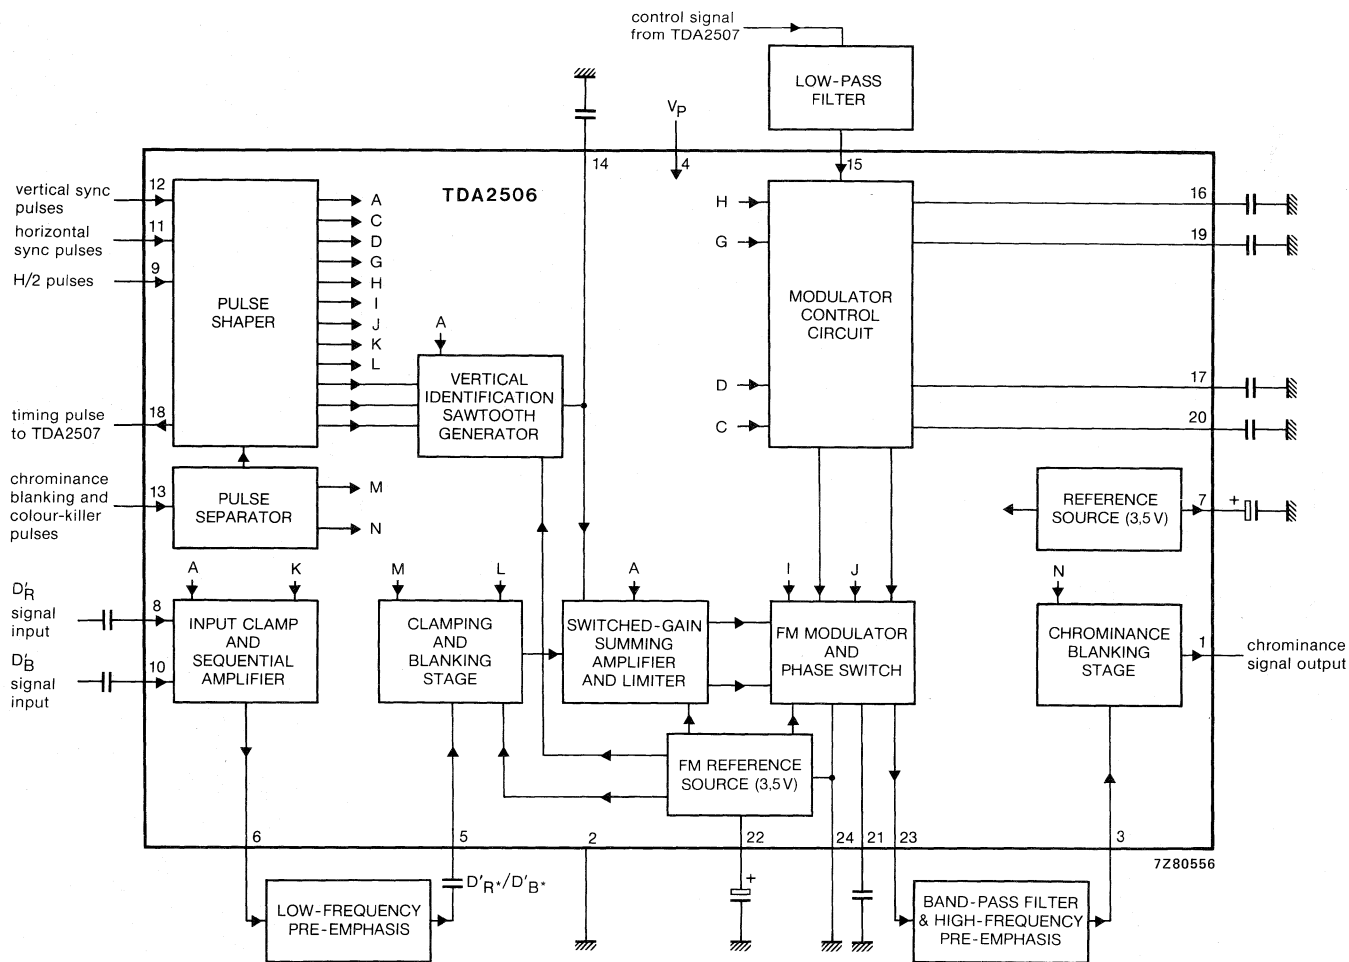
control signal from TDA2507

LOW-PASS FILTER

$V_P$

14

4

15

TDA2506

vertical sync pulses

12

horizontal sync pulses

11

H/2 pulses

9

PULSE SHAPER

A
C
D
G
H
I
J
K
L

A

VERTICAL IDENTIFICATION SAWTOOTH GENERATOR

timing pulse to TDA2507

18

chrominance blanking and colour-killer pulses

13

PULSE SEPARATOR

M

N

H

G

MODULATOR CONTROL CIRCUIT

D

C

16

19

17

20

REFERENCE SOURCE (3,5 V)

7

+

A

K

$D'_R$ signal input

8

INPUT CLAMP AND SEQUENTIAL AMPLIFIER

$D'_B$ signal input

10

M

L

CLAMPING AND BLANKING STAGE

A

SWITCHED-GAIN SUMMING AMPLIFIER AND LIMITER

I

J

FM MODULATOR AND PHASE SWITCH

N

CHROMINANCE BLANKING STAGE

1

chrominance signal output

FM REFERENCE SOURCE (3,5 V)

6

5

2

22

24

21

23

3

7Z80556

LOW-FREQUENCY PRE-EMPHASIS

$D'_{R^*}/D'_{B^*}$

+

BAND-PASS FILTER & HIGH-FREQUENCY PRE-EMPHASIS